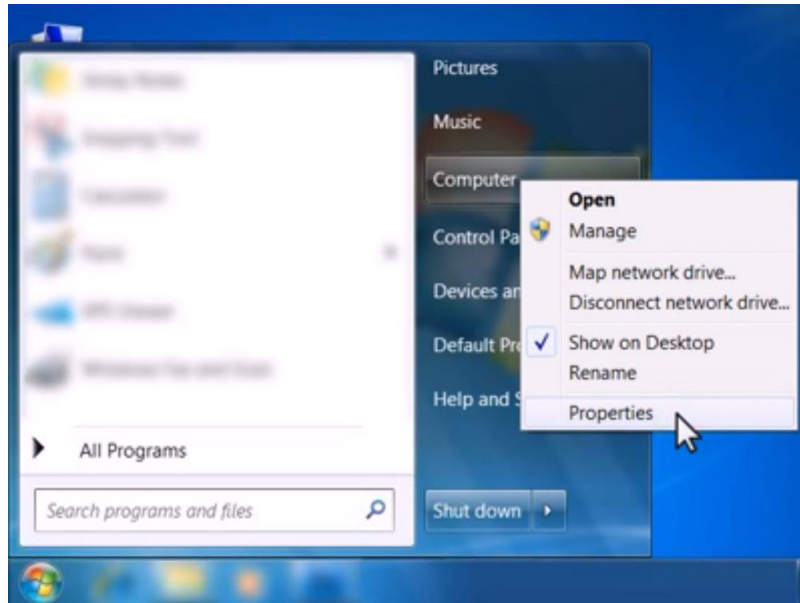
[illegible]
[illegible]
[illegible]
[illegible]
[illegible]
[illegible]

All Programs

Search programs and files

Pictures

Music

Computer

Control Pa

Devices ar

Default Pr

Help and S

Shut down

Open
Manage
Map network drive...
Disconnect network drive...
Show on Desktop
Rename
Properties